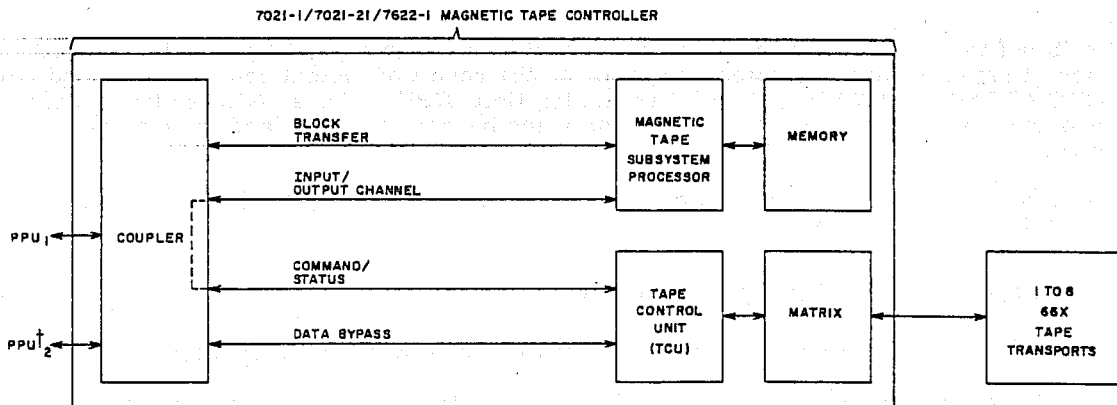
7021-1/7021-21/7622-1 MAGNETIC TAPE CONTROLLER

COUPLER

BLOCK TRANSFER

INPUT/ OUTPUT CHANNEL

COMMAND/ STATUS

DATA BYPASS

MAGNETIC TAPE SUBSYSTEM PROCESSOR

MEMORY

TAPE CONTROL UNIT (TCU)

MATRIX

1 TO 8 66X TAPE TRANSPORTS

PPU$_1$

PPU$^{\dagger}_2$